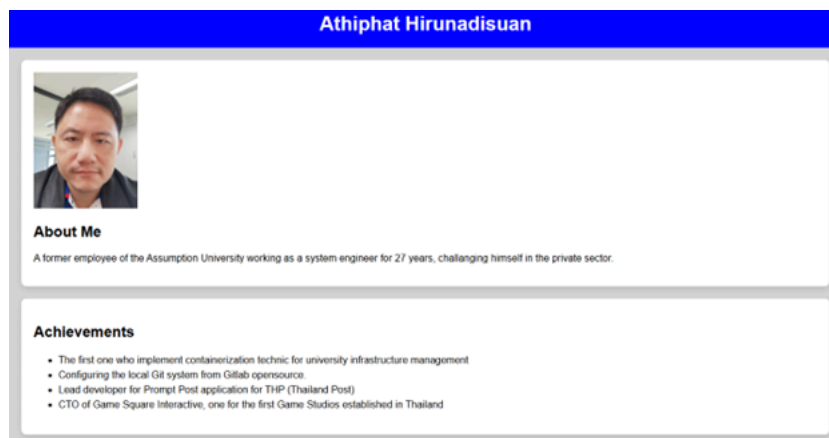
Athiphat Hirunadisuan

About Me

A former employee of the Assumption University working as a system engineer for 27 years, challanging himself in the private sector.

Achievements

- The first one who implement containerization technic for university infrastructure management
- Configuring the local Git system from Gitlab opensource.
- Lead developer for Prompt Post application for THP (Thailand Post)
- CTO of Game Square Interactive, one for the first Game Studios established in Thailand